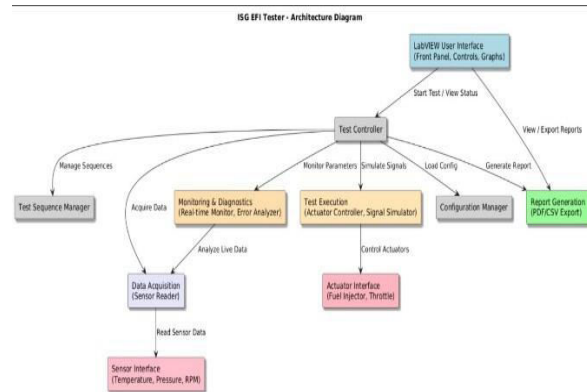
ISG EFI Tester - Architecture Diagram

LabVIEW User Interface
(Front Panel, Controls, Graphs)

Start Test / View Status

View / Export Reports

Test Controller

Manage Sequences

Acquire Data

Monitor Parameters

Simulate Signals

Load Config

Generate Report

Test Sequence Manager

Monitoring & Diagnostics
(Real-time Monitor, Error Analyzer)

Test Execution
(Actuator Controller, Signal Simulator)

Configuration Manager

Report Generation
(PDF/CSV Export)

Analyze Live Data

Control Actuators

Data Acquisition
(Sensor Reader)

Actuator Interface
(Fuel Injector, Throttle)

Read Sensor Data

Sensor Interface
(Temperature, Pressure, RPM)